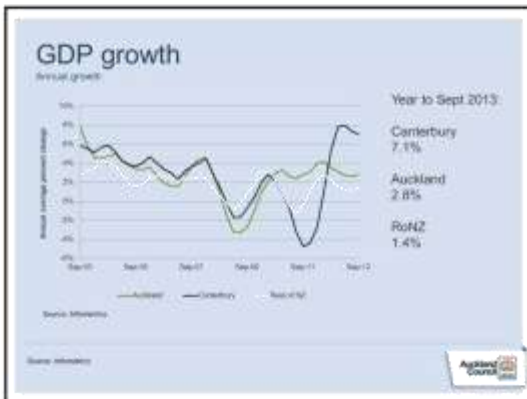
GDP growth

Annual growth

10%
8%
6%
4%
2%
0%
-2%
-4%
-6%
-8%

Annual average percent change

Sep 05
Sep 06
Sep 07
Sep 08
Sep 11
Sep 13

Auckland
Canterbury
Rest of NZ

Source: Infometrics

Year to Sept 2013:

Canterbury
7.1%

Auckland
2.8%

RoNZ
1.4%

Source: Infometrics

Auckland Council